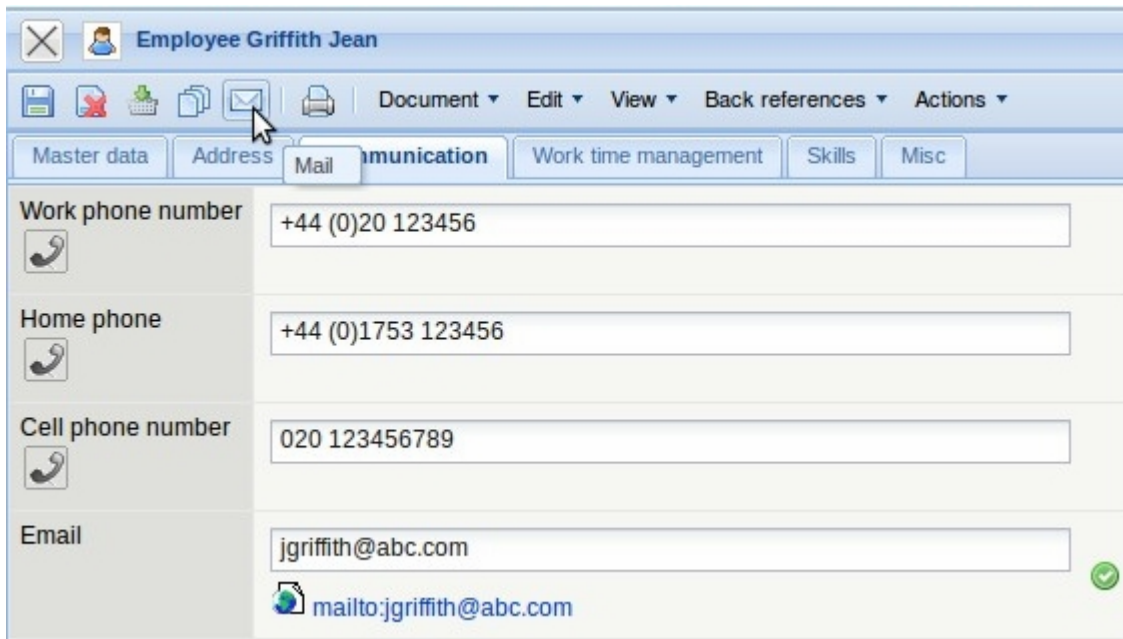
Employee Griffith Jean

Document ▾ Edit ▾ View ▾ Back references ▾ Actions ▾

Master data | Address | Mail | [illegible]munication | Work time management | Skills | Misc

Work phone number
+44 (0)20 123456

Home phone
+44 (0)1753 123456

Cell phone number
020 123456789

Email
jgriffith@abc.com
mailto:jgriffith@abc.com